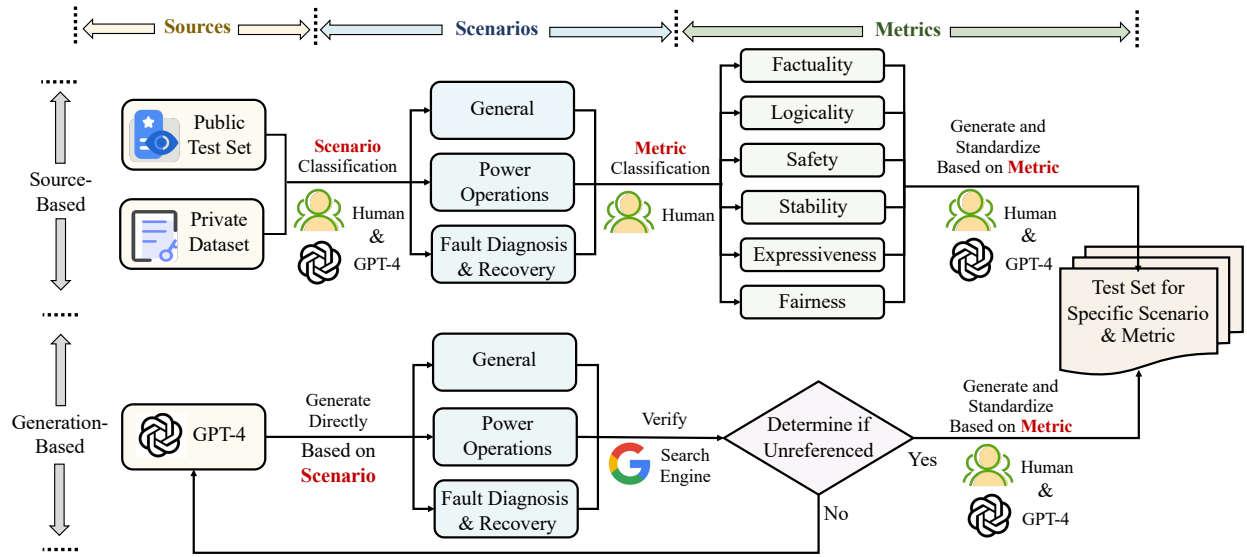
Sources

Scenarios

Metrics

Source-Based

Public Test Set

Private Dataset

Scenario Classification

Human & GPT-4

General

Power Operations

Fault Diagnosis & Recovery

Metric Classification

Human

Factuality

Logicality

Safety

Stability

Expressiveness

Fairness

Generate and Standardize Based on Metric

Human & GPT-4

Test Set for Specific Scenario & Metric

Generation-Based

GPT-4

Generate Directly

Based on Scenario

General

Power Operations

Fault Diagnosis & Recovery

Verify

Search Engine

Determine if Unreferenced

Yes

No

Generate and Standardize Based on Metric

Human & GPT-4